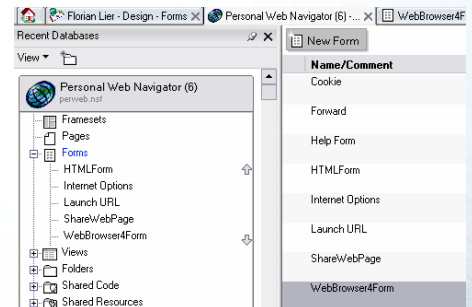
Florian Lier - Design - Forms
Personal Web Navigator (6) - ...
WebBrowser4F

Recent Databases
View
Personal Web Navigator (6)
perweb.nsf
Framesets
Pages
Forms
HTMLForm
Internet Options
Launch URL
ShareWebPage
WebBrowser4Form
Views
Folders
Shared Code
Shared Resources

New Form

| Name/Comment |
|---|
| Cookie |
| Forward |
| Help Form |
| HTMLForm |
| Internet Options |
| Launch URL |
| ShareWebPage |
| WebBrowser4Form |